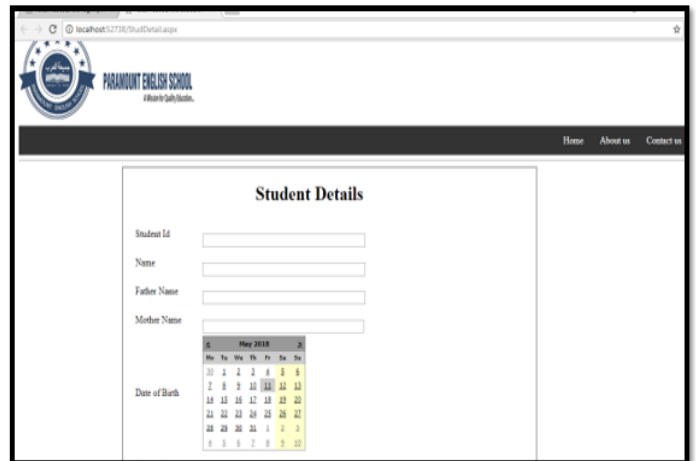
localhost:52738/StudDetail.aspx

PARAMOUNT ENGLISH SCHOOL
A Mission for Quality Education...

Home About us Contact us

Student Details

Student Id

Name

Father Name

Mother Name

Date of Birth

| < | | | May 2018 | | | > |
|---|---|---|---|---|---|---|
| Mo | Tu | We | Th | Fr | Sa | Su |
| 30 | 1 | 2 | 3 | 4 | 5 | 6 |
| 7 | 8 | 9 | 10 | 11 | 12 | 13 |
| 14 | 15 | 16 | 17 | 18 | 19 | 20 |
| 21 | 22 | 23 | 24 | 25 | 26 | 27 |
| 28 | 29 | 30 | 31 | 1 | 2 | 3 |
| 4 | 5 | 6 | 7 | 8 | 9 | 10 |